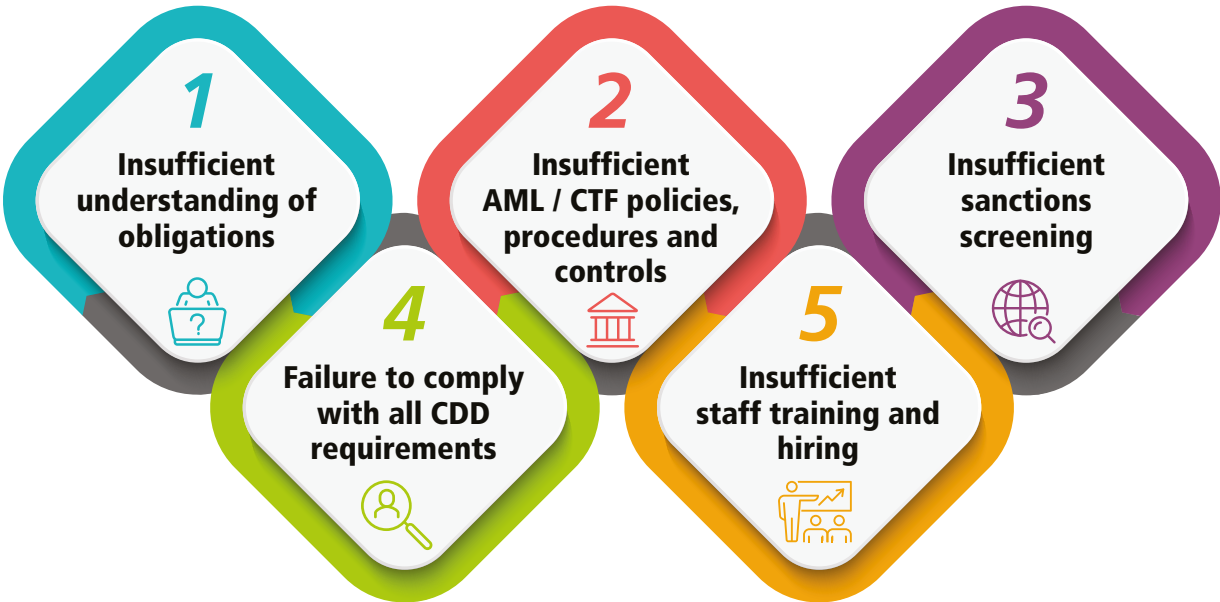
1
Insufficient understanding of obligations

2
Insufficient AML / CTF policies, procedures and controls

3
Insufficient sanctions screening

4
Failure to comply with all CDD requirements

5
Insufficient staff training and hiring